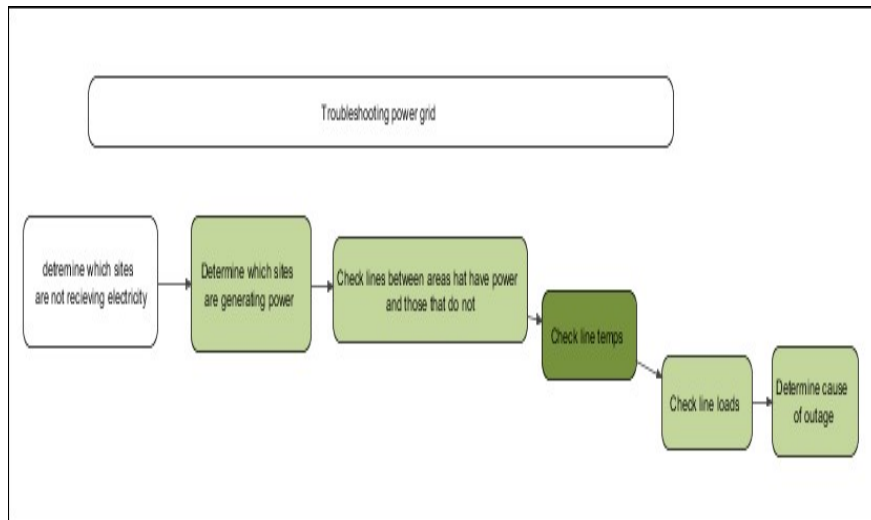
Troubleshooting power grid

detremine which sites are not recieving electricity

Determine which sites are generating power

Check lines between areas hat have power and those that do not

Check line temps

Check line loads

Determine cause of outage